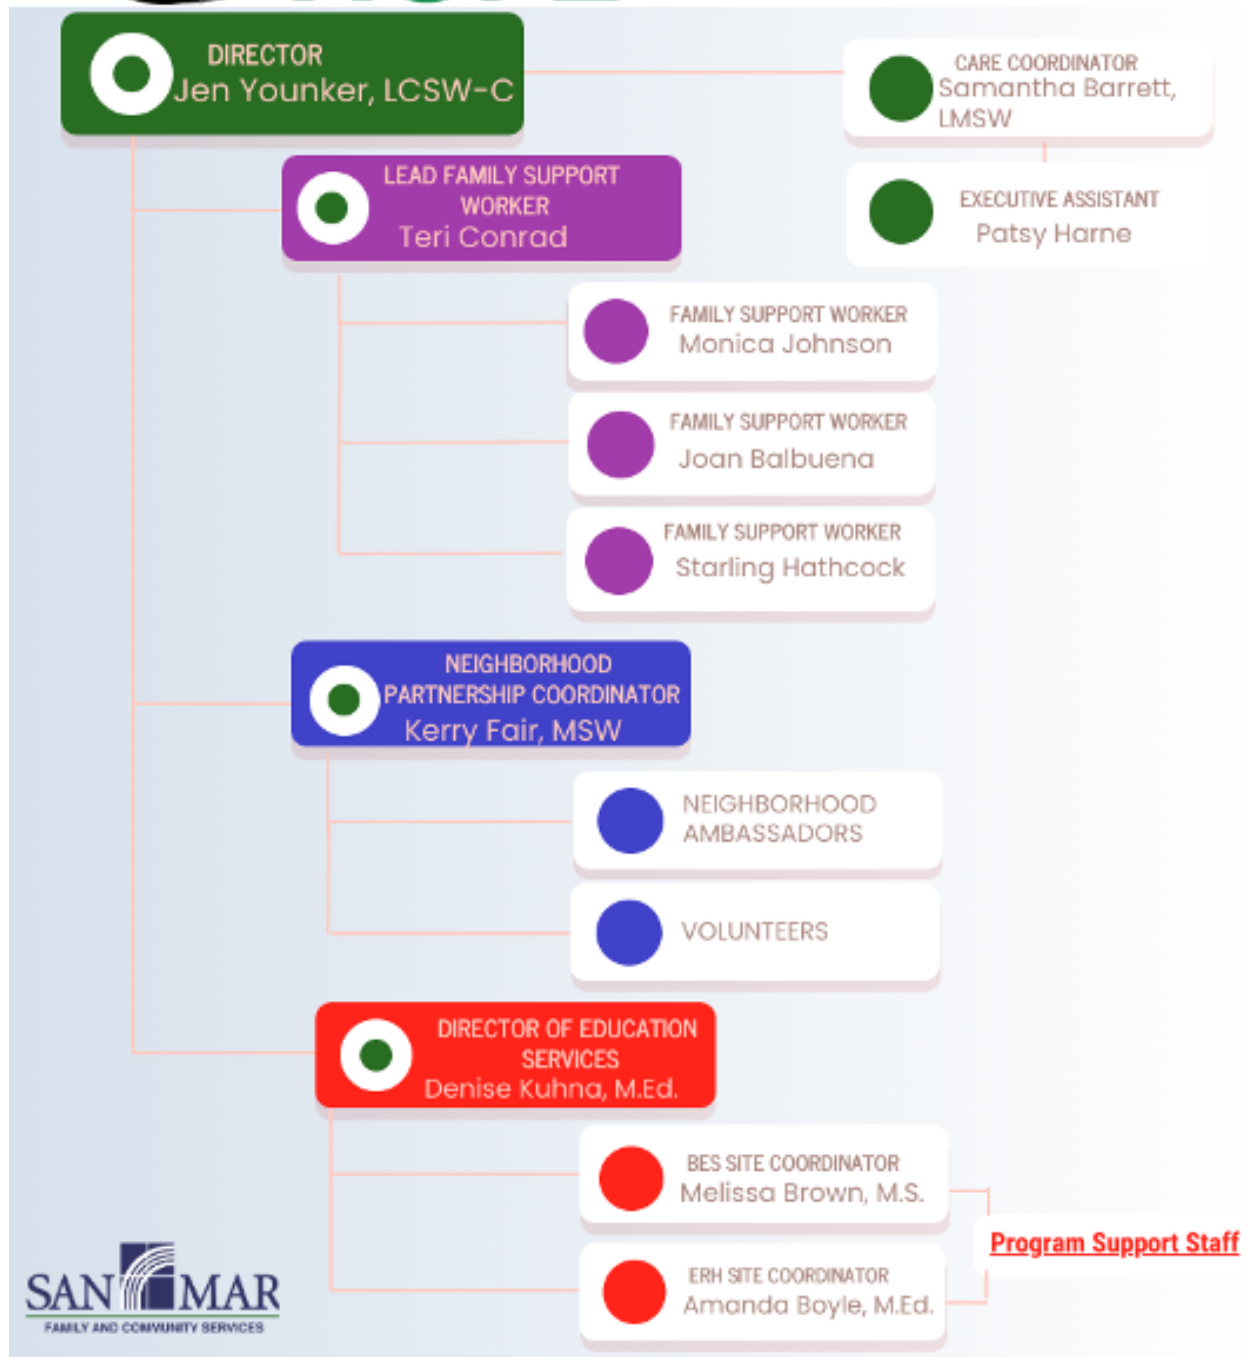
DIRECTOR
Jen Younker, LCSW-C

CARE COORDINATOR
Samantha Barrett, LMSW

LEAD FAMILY SUPPORT WORKER
Teri Conrad

EXECUTIVE ASSISTANT
Patsy Harne

FAMILY SUPPORT WORKER
Monica Johnson

FAMILY SUPPORT WORKER
Joan Balbuena

FAMILY SUPPORT WORKER
Starling Hathcock

NEIGHBORHOOD PARTNERSHIP COORDINATOR
Kerry Fair, MSW

NEIGHBORHOOD AMBASSADORS

VOLUNTEERS

DIRECTOR OF EDUCATION SERVICES
Denise Kuhna, M.Ed.

BES SITE COORDINATOR
Melissa Brown, M.S.

Program Support Staff

ERH SITE COORDINATOR
Amanda Boyle, M.Ed.

SAN MAR
FAMILY AND COMMUNITY SERVICES